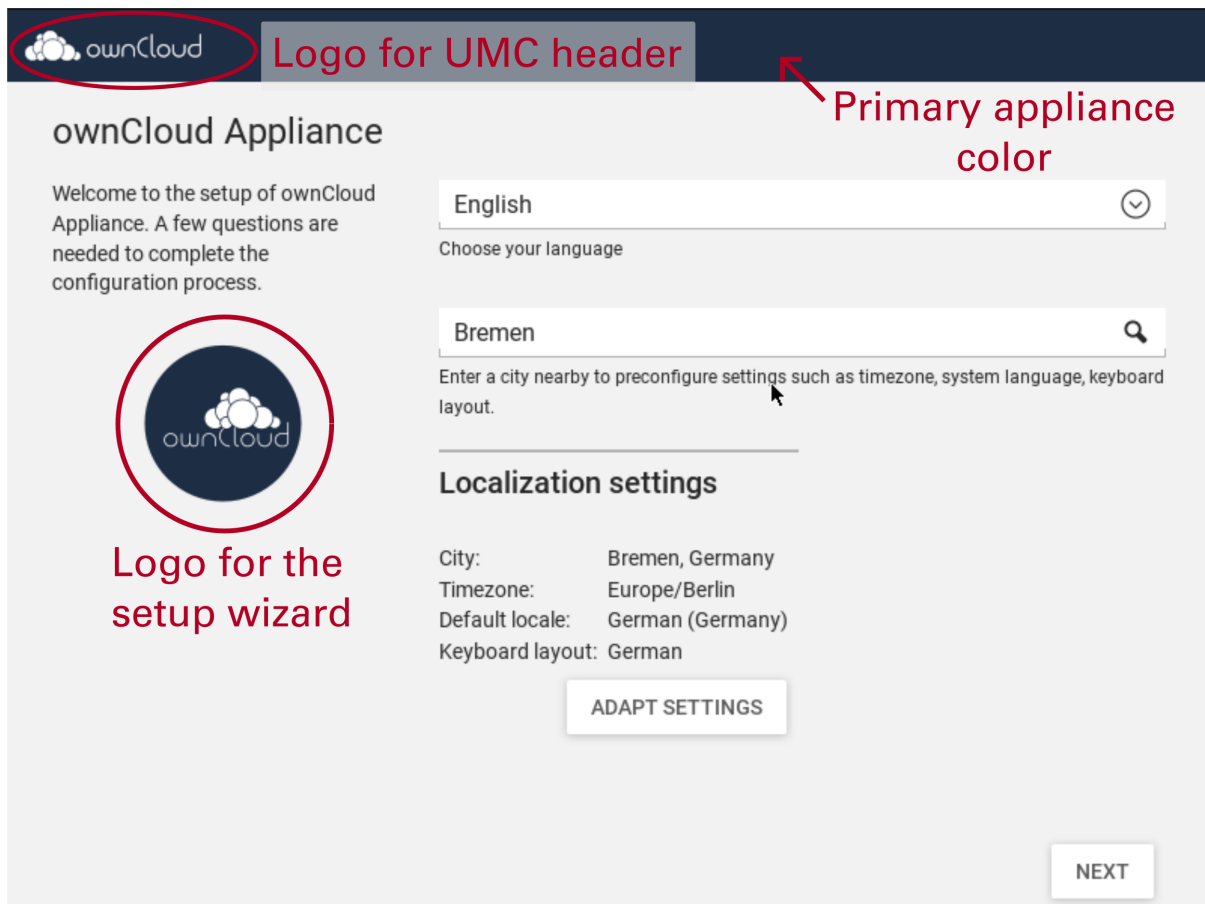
ownCloud Logo for UMC header

Primary appliance color

ownCloud Appliance

Welcome to the setup of ownCloud Appliance. A few questions are needed to complete the configuration process.

ownCloud

Logo for the setup wizard

English

Choose your language

Bremen

Enter a city nearby to preconfigure settings such as timezone, system language, keyboard layout.

Localization settings

City: Bremen, Germany
Timezone: Europe/Berlin
Default locale: German (Germany)
Keyboard layout: German

ADAPT SETTINGS

NEXT